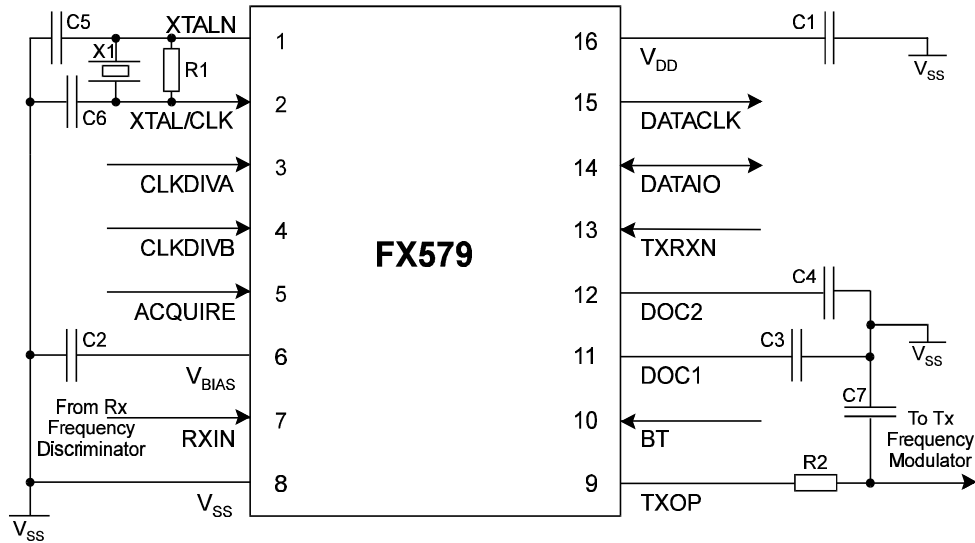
C5
XTALN
X1
R1
C6
XTAL/CLK
CLKDIVA
CLKDIVB
ACQUIRE
C2
$V_{BIAS}$
From Rx Frequency Discriminator
RXIN
$V_{SS}$
$V_{SS}$
1
2
3
4
5
6
7
8
FX579
16
15
14
13
12
11
10
9
$V_{DD}$
DATACLK
DATAIO
TXRXN
DOC2
DOC1
BT
TXOP
C1
$V_{SS}$
C4
C3
$V_{SS}$
C7
To Tx Frequency Modulator
R2